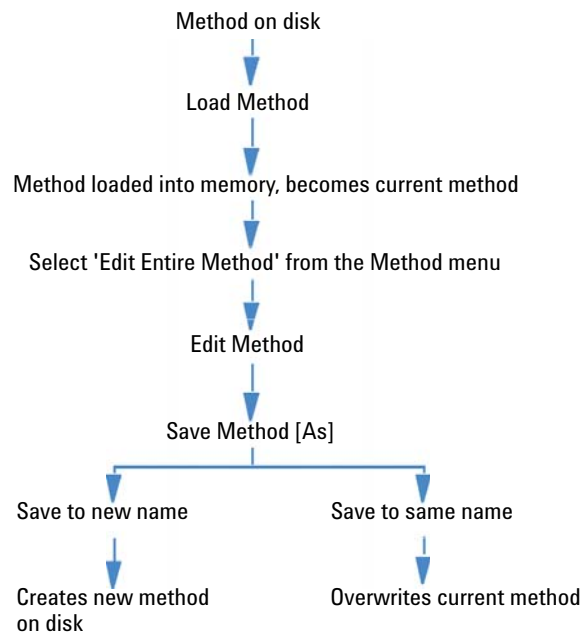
Method on disk

Load Method

Method loaded into memory, becomes current method

Select 'Edit Entire Method' from the Method menu

Edit Method

Save Method [As]

Save to new name

Creates new method on disk

Save to same name

Overwrites current method